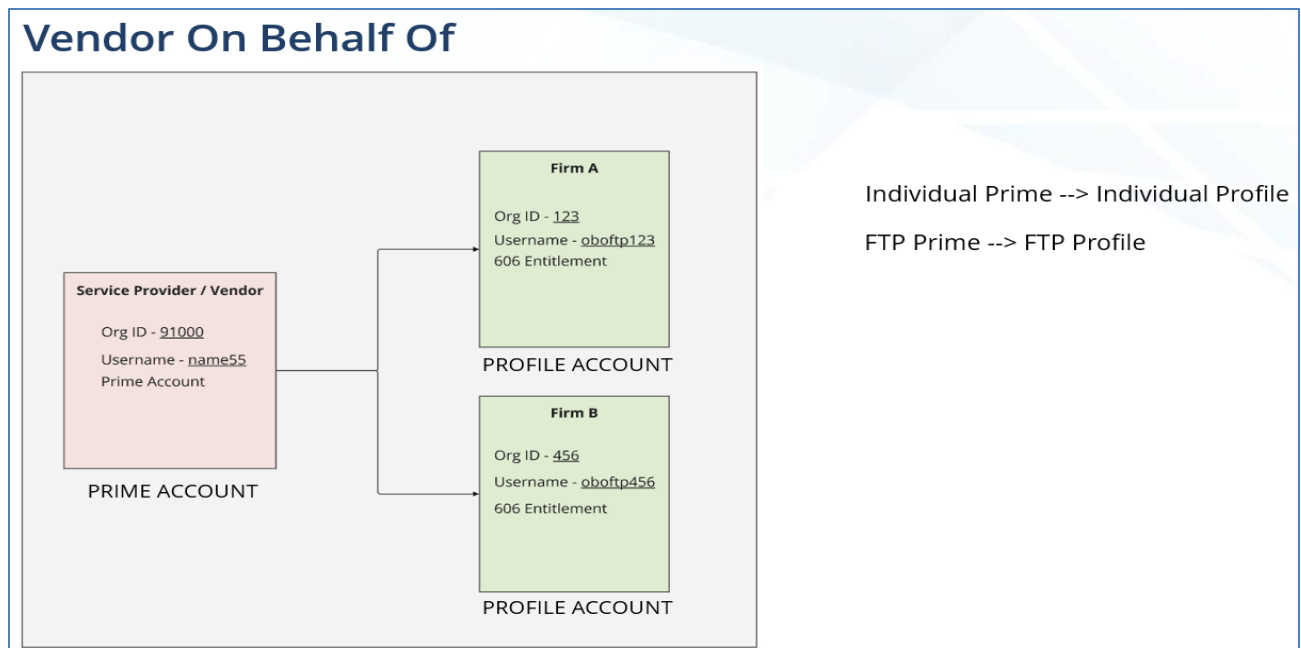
Vendor On Behalf Of

Service Provider / Vendor

Org ID - 91000

Username - name55

Prime Account

PRIME ACCOUNT

Firm A

Org ID - 123

Username - oboftp123

606 Entitlement

PROFILE ACCOUNT

Firm B

Org ID - 456

Username - oboftp456

606 Entitlement

PROFILE ACCOUNT

Individual Prime --> Individual Profile

FTP Prime --> FTP Profile